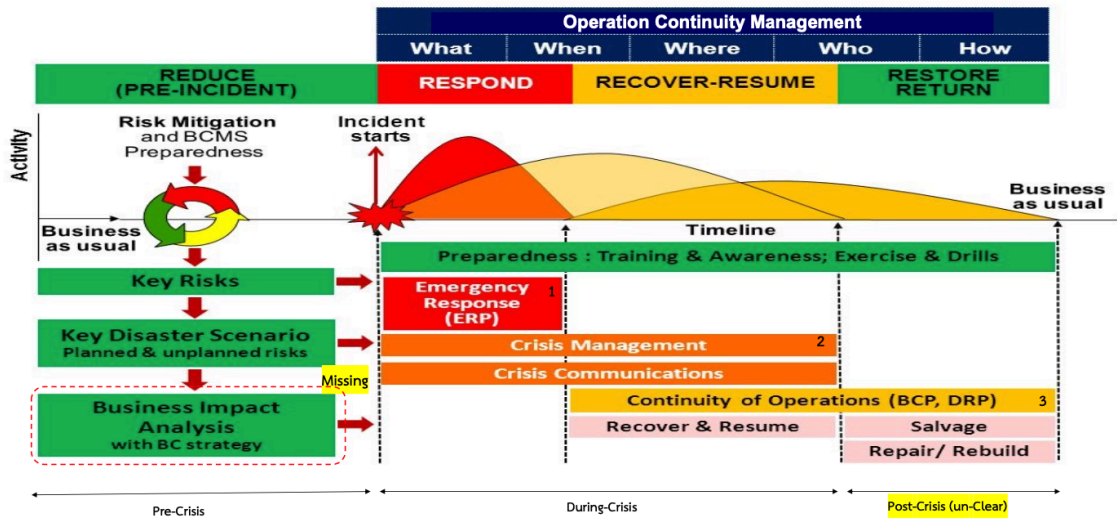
Operation Continuity Management

| What | When | Where | Who | How |
|---|---|---|---|---|

REDUCE (PRE-INCIDENT)

RESPOND

RECOVER-RESUME

RESTORE RETURN

Activity

Risk Mitigation and BCMS Preparedness

Incident starts

Business as usual

Business as usual

Timeline

Preparedness : Training & Awareness; Exercise & Drills

Key Risks

Emergency Response (ERP) 1

Key Disaster Scenario
Planned & unplanned risks

Crisis Management 2

Missing

Crisis Communications

Business Impact Analysis
with BC strategy

Continuity of Operations (BCP, DRP) 3

Recover & Resume

Salvage

Repair/ Rebuild

Pre-Crisis

During-Crisis

Post-Crisis (un-Clear)